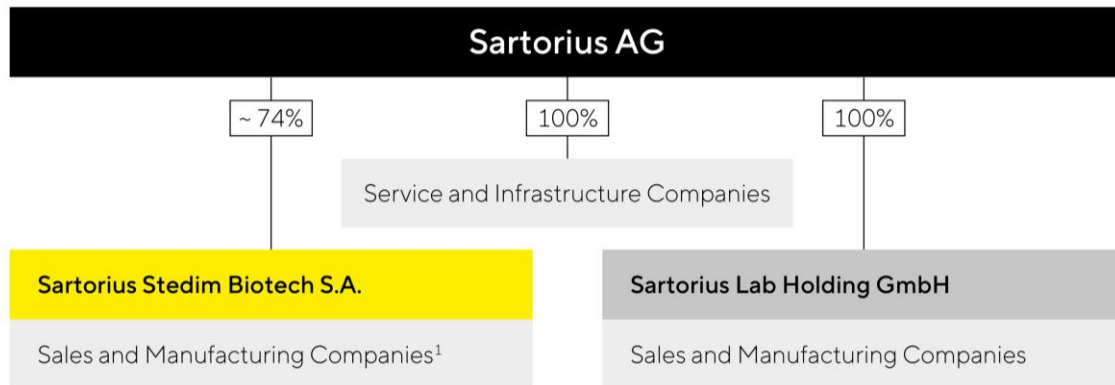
Sartorius AG

~ 74%

100%

100%

Service and Infrastructure Companies

Sartorius Stedim Biotech S.A.

Sales and Manufacturing Companies$^1$

Sartorius Lab Holding GmbH

Sales and Manufacturing Companies